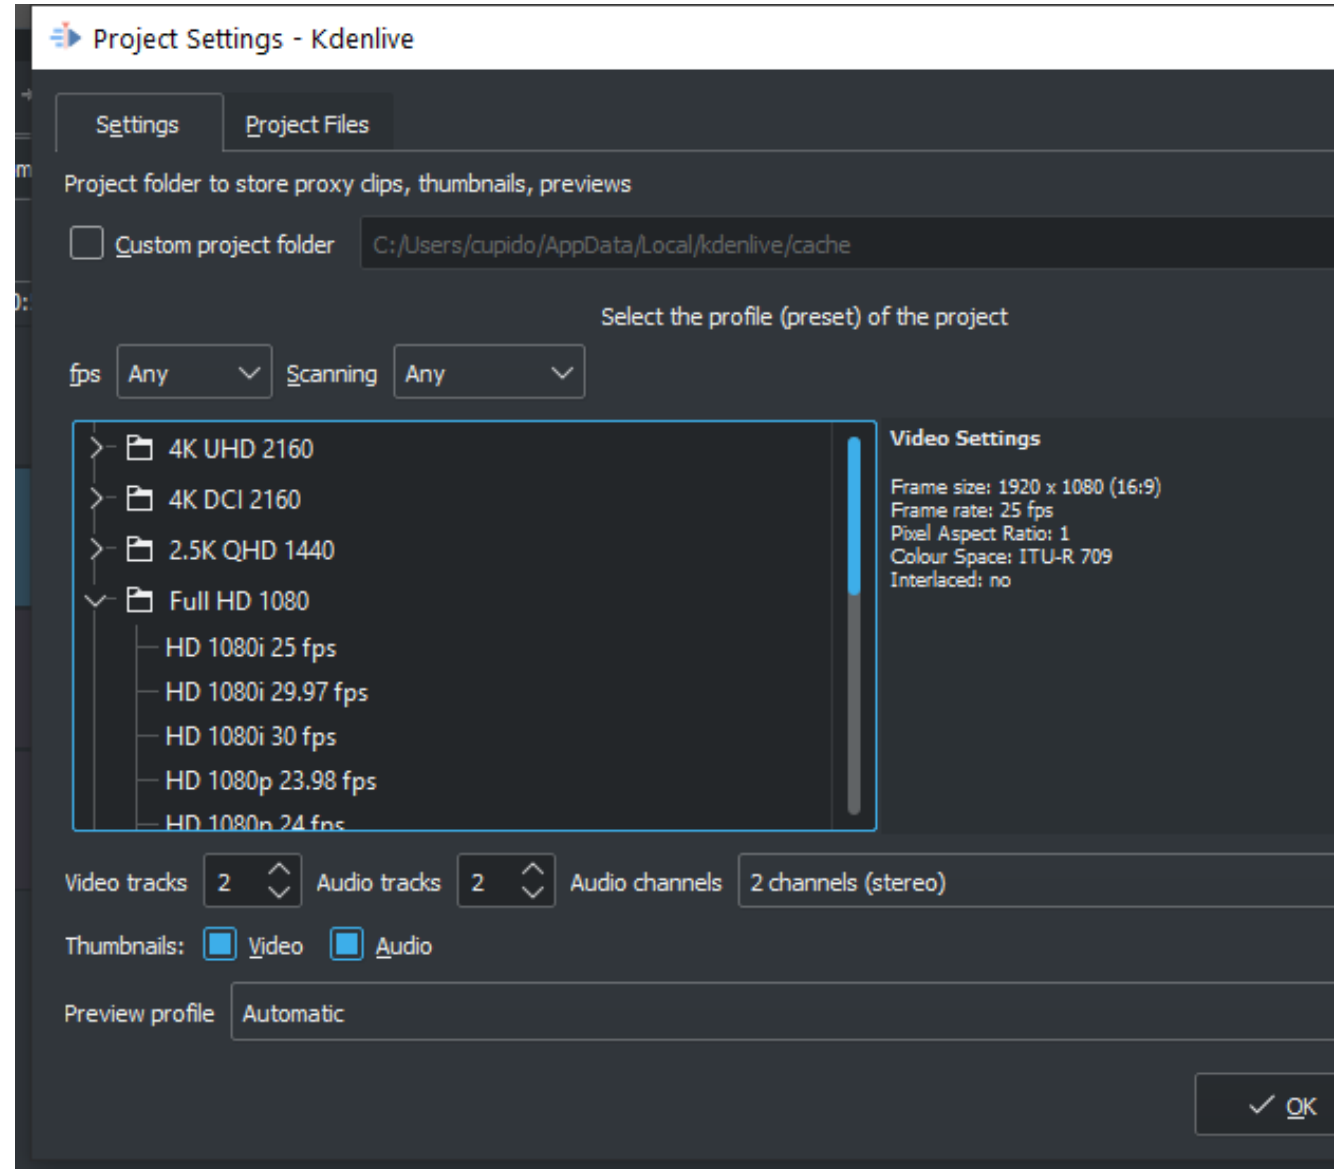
Project Settings - Kdenlive

Settings Project Files

Project folder to store proxy clips, thumbnails, previews

Custom project folder C:/Users/cupido/AppData/Local/kdenlive/cache

Select the profile (preset) of the project

fps Any Scanning Any

4K UHD 2160
4K DCI 2160
2.5K QHD 1440
Full HD 1080
HD 1080i 25 fps
HD 1080i 29.97 fps
HD 1080i 30 fps
HD 1080p 23.98 fps
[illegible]

Video Settings

Frame size: 1920 x 1080 (16:9)
Frame rate: 25 fps
Pixel Aspect Ratio: 1
Colour Space: ITU-R 709
Interlaced: no

Video tracks 2 Audio tracks 2 Audio channels 2 channels (stereo)

Thumbnails: Video Audio

Preview profile Automatic

OK